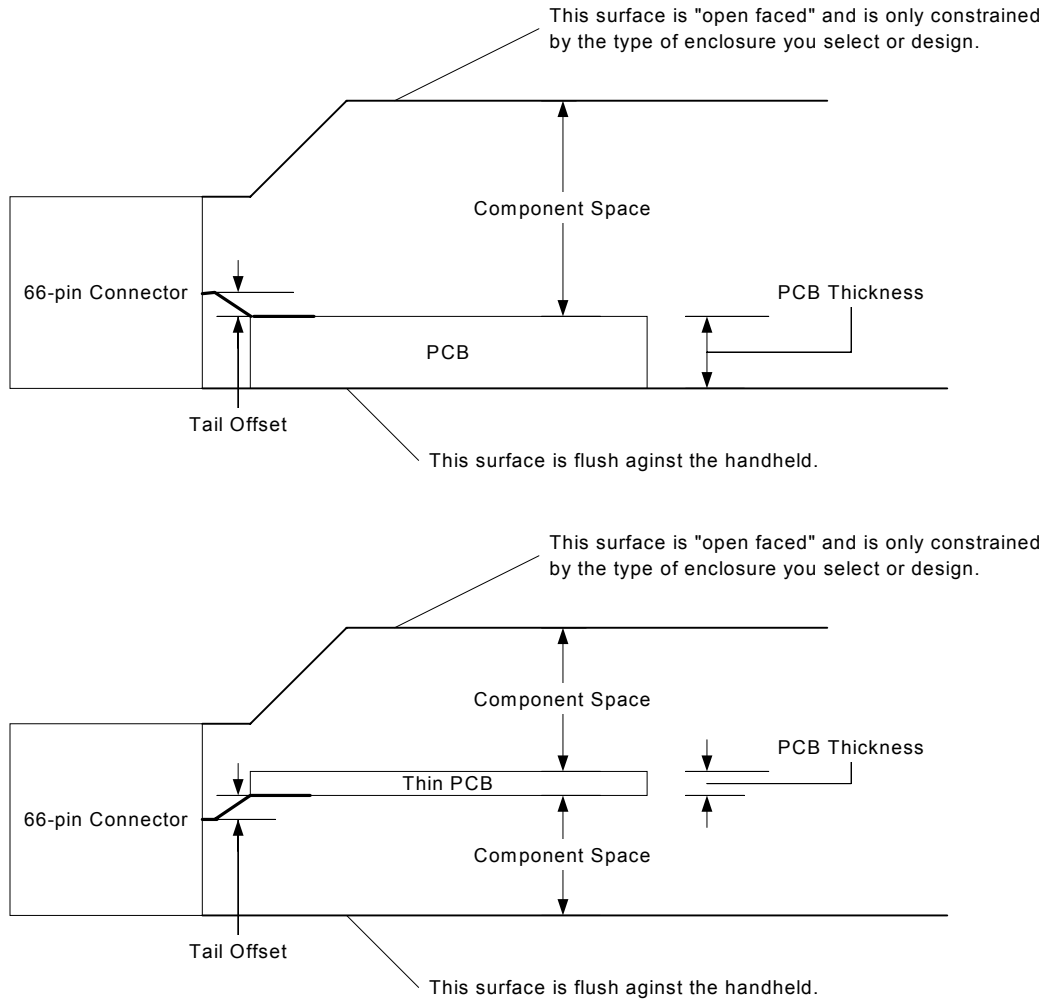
This surface is "open faced" and is only constrained by the type of enclosure you select or design.

Component Space

66-pin Connector

PCB Thickness

PCB

Tail Offset

This surface is flush aginst the handheld.

This surface is "open faced" and is only constrained by the type of enclosure you select or design.

Component Space

PCB Thickness

Thin PCB

66-pin Connector

Component Space

Tail Offset

This surface is flush aginst the handheld.